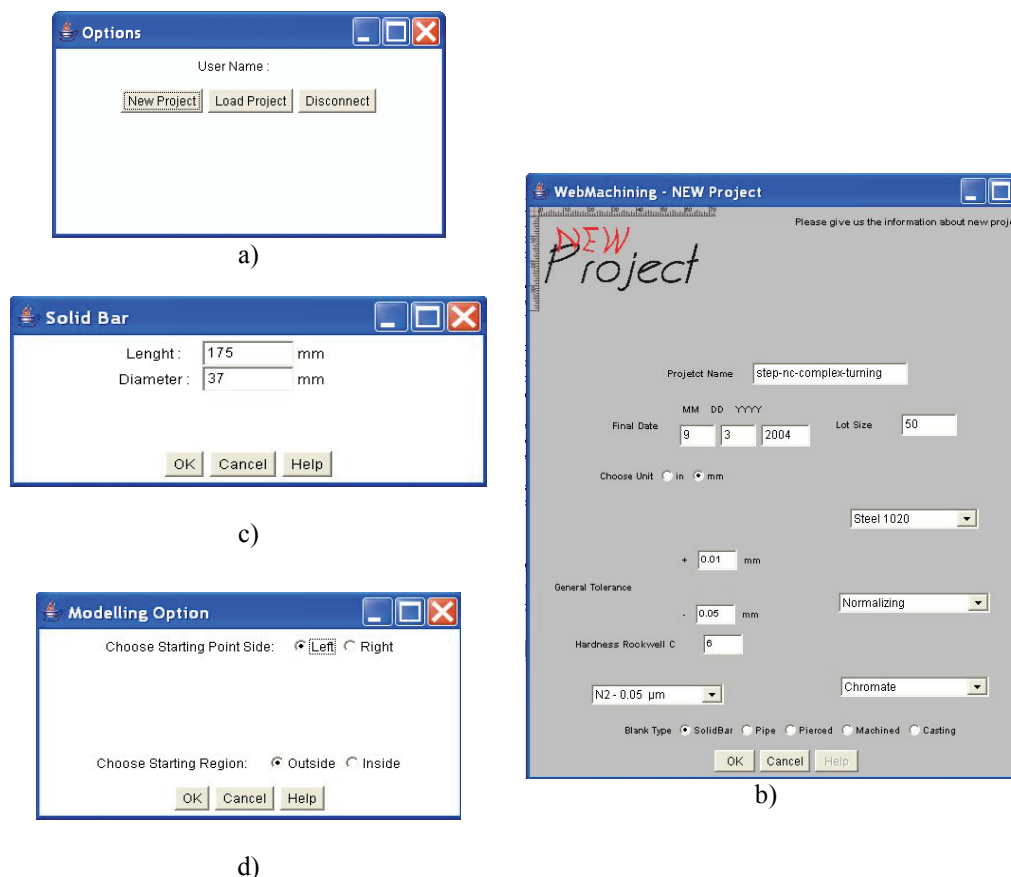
Options

User Name :

New Project Load Project Disconnect

a)

Solid Bar

Lenght : 175 mm
Diameter : 37 mm

OK Cancel Help

c)

Modelling Option

Choose Starting Point Side: Left Right

Choose Starting Region: Outside Inside

OK Cancel Help

d)

WebMachining - NEW Project

Please give us the information about new proj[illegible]

NEW Project

Projetct Name step-nc-complex-turning

MM DD YYYY

Final Date 9 3 2004

Lot Size 50

Choose Unit in mm

Steel 1020

+ 0.01 mm

General Tolerance

- 0.05 mm

Normalizing

Hardness Rockwell C 6

N2 - 0.05 µm

Chromate

Blank Type SolidBar Pipe Pierced Machined Casting

OK Cancel Help

b)